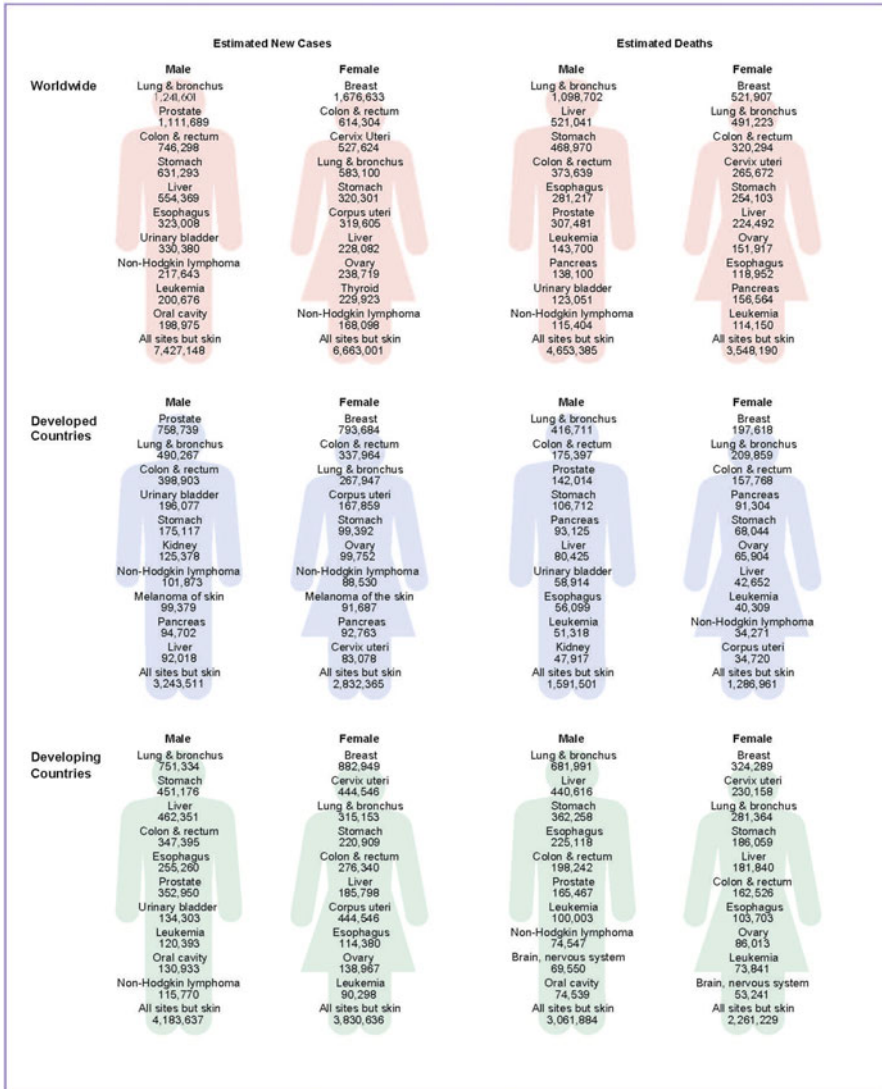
Estimated New Cases

Estimated Deaths

Worldwide

Male
Lung & bronchus
1,241,601
Prostate
1,111,689
Colon & rectum
746,298
Stomach
631,293
Liver
554,369
Esophagus
323,008
Urinary bladder
330,380
Non-Hodgkin lymphoma
217,643
Leukemia
200,676
Oral cavity
198,975
All sites but skin
7,427,148

Female
Breast
1,676,633
Colon & rectum
614,304
Cervix Uteri
527,624
Lung & bronchus
583,100
Stomach
320,301
Corpus uteri
319,605
Liver
228,082
Ovary
238,719
Thyroid
229,923
Non-Hodgkin lymphoma
168,098
All sites but skin
6,663,001

Male
Lung & bronchus
1,098,702
Liver
521,041
Stomach
468,970
Colon & rectum
373,639
Esophagus
281,217
Prostate
307,481
Leukemia
143,700
Pancreas
138,100
Urinary bladder
123,051
Non-Hodgkin lymphoma
115,404
All sites but skin
4,653,385

Female
Breast
521,907
Lung & bronchus
491,223
Colon & rectum
320,294
Cervix uteri
265,672
Stomach
254,103
Liver
224,492
Ovary
151,917
Esophagus
118,952
Pancreas
156,564
Leukemia
114,150
All sites but skin
3,548,190

Developed Countries

Male
Prostate
758,739
Lung & bronchus
490,267
Colon & rectum
398,903
Urinary bladder
196,077
Stomach
175,117
Kidney
125,378
Non-Hodgkin lymphoma
101,873
Melanoma of skin
99,379
Pancreas
94,702
Liver
92,018
All sites but skin
3,243,511

Female
Breast
793,684
Colon & rectum
337,964
Lung & bronchus
267,947
Corpus uteri
167,859
Stomach
99,392
Ovary
99,752
Non-Hodgkin lymphoma
88,530
Melanoma of the skin
91,687
Pancreas
92,763
Cervix uteri
83,078
All sites but skin
2,832,365

Male
Lung & bronchus
416,711
Colon & rectum
175,397
Prostate
142,014
Stomach
106,712
Pancreas
93,125
Liver
80,425
Urinary bladder
58,914
Esophagus
56,099
Leukemia
51,318
Kidney
47,917
All sites but skin
1,591,501

Female
Breast
197,618
Lung & bronchus
209,859
Colon & rectum
157,768
Pancreas
91,304
Stomach
68,044
Ovary
65,904
Liver
42,652
Leukemia
40,309
Non-Hodgkin lymphoma
34,271
Corpus uteri
34,720
All sites but skin
1,286,961

Developing Countries

Male
Lung & bronchus
751,334
Stomach
451,176
Liver
462,351
Colon & rectum
347,395
Esophagus
255,260
Prostate
352,950
Urinary bladder
134,303
Leukemia
120,393
Oral cavity
130,933
Non-Hodgkin lymphoma
115,770
All sites but skin
4,183,637

Female
Breast
882,949
Cervix uteri
444,546
Lung & bronchus
315,153
Stomach
220,909
Colon & rectum
276,340
Liver
185,798
Corpus uteri
444,546
Esophagus
114,380
Ovary
138,967
Leukemia
90,298
All sites but skin
3,830,636

Male
Lung & bronchus
681,991
Liver
440,616
Stomach
362,258
Esophagus
225,118
Colon & rectum
198,242
Prostate
165,467
Leukemia
100,003
Non-Hodgkin lymphoma
74,547
Brain, nervous system
69,550
Oral cavity
74,539
All sites but skin
3,061,884

Female
Breast
324,289
Cervix uteri
230,158
Lung & bronchus
281,364
Stomach
186,059
Liver
181,840
Colon & rectum
162,526
Esophagus
103,703
Ovary
86,013
Leukemia
73,841
Brain, nervous system
53,241
All sites but skin
2,261,229